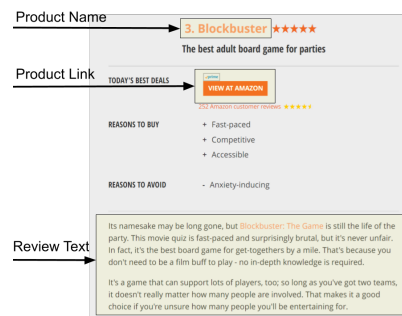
Product Name

3. Blockbuster ★★★★★

The best adult board game for parties

Product Link

TODAY'S BEST DEALS

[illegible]

VIEW AT AMAZON

252 Amazon customer reviews ★★★★★

REASONS TO BUY

+ Fast-paced

+ Competitive

+ Accessible

REASONS TO AVOID

- Anxiety-inducing

Review Text

Its namesake may be long gone, but Blockbuster: The Game is still the life of the party. This movie quiz is fast-paced and surprisingly brutal, but it's never unfair. In fact, it's the best board game for get-togethers by a mile. That's because you don't need to be a film buff to play - no in-depth knowledge is required.

It's a game that can support lots of players, too; so long as you've got two teams, it doesn't really matter how many people are involved. That makes it a good choice if you're unsure how many people you'll be entertaining for.